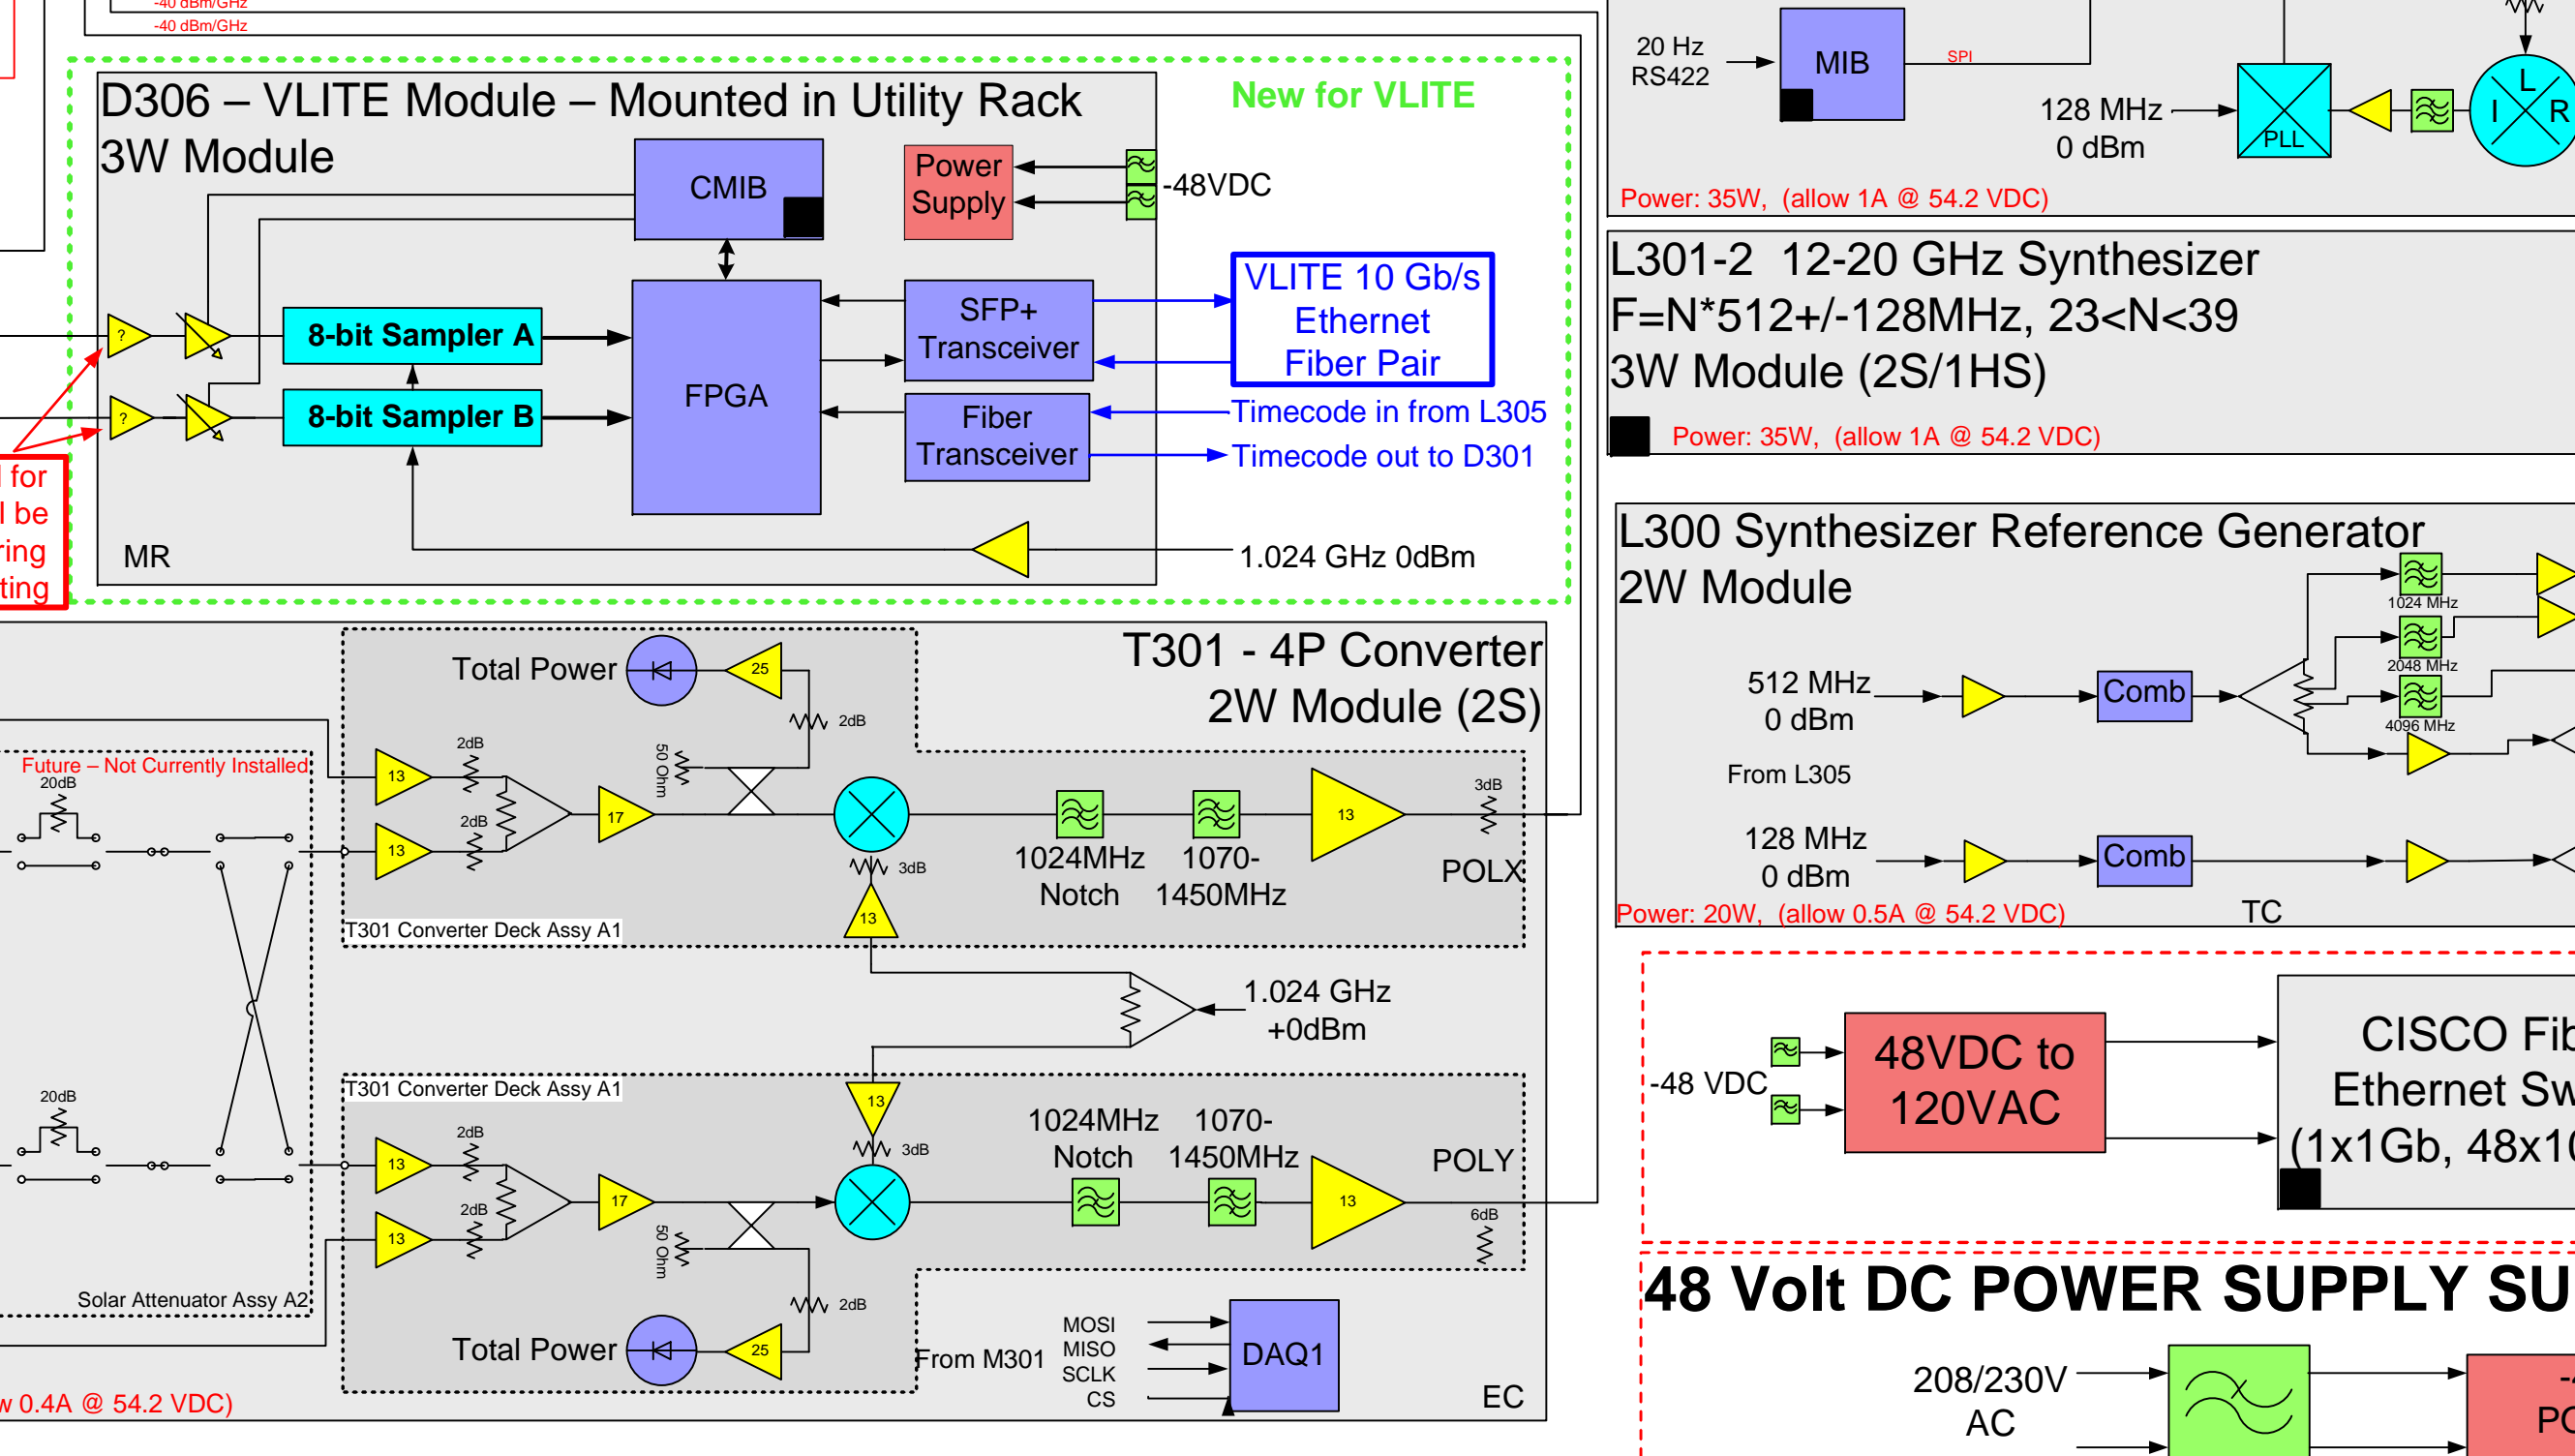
-40 dBm/GHz
-40 dBm/GHz

D306 – VLITE Module – Mounted in Utility Rack
3W Module

New for VLITE

CMIB
Power Supply
-48VDC

8-bit Sampler A
8-bit Sampler B
FPGA
SFP+ Transceiver
Fiber Transceiver

VLITE 10 Gb/s Ethernet Fiber Pair
Timecode in from L305
Timecode out to D301

1.024 GHz 0dBm
MR

l for
l be
ring
ting

20 Hz RS422
MIB
SPI
128 MHz 0 dBm
PLL
L
I
R
Power: 35W, (allow 1A @ 54.2 VDC)

L301-2 12-20 GHz Synthesizer
F=N*512+/-128MHz, 23<N<39
3W Module (2S/1HS)
Power: 35W, (allow 1A @ 54.2 VDC)

L300 Synthesizer Reference Generator
2W Module
1024 MHz
2048 MHz
4096 MHz
512 MHz 0 dBm
Comb
From L305
128 MHz 0 dBm
Comb
Power: 20W, (allow 0.5A @ 54.2 VDC)
TC

T301 - 4P Converter
2W Module (2S)

Total Power
25
2dB
50 Ohm
2dB
13
2dB
13
17
3dB
13
1024MHz Notch
1070-1450MHz
13
3dB
POLX
T301 Converter Deck Assy A1

Future – Not Currently Installed
20dB
20dB
Solar Attenuator Assy A2

1.024 GHz +0dBm

T301 Converter Deck Assy A1
13
3dB
1024MHz Notch
1070-1450MHz
POLY
2dB
13
2dB
13
17
50 Ohm
13
6dB
2dB
Total Power
25
From M301
MOSI
MISO
SCLK
CS
DAQ1
EC

w 0.4A @ 54.2 VDC)

-48 VDC
48VDC to 120VAC
CISCO Fib
Ethernet Sw
(1x1Gb, 48x1

48 Volt DC POWER SUPPLY SU
208/230V AC
-
PO